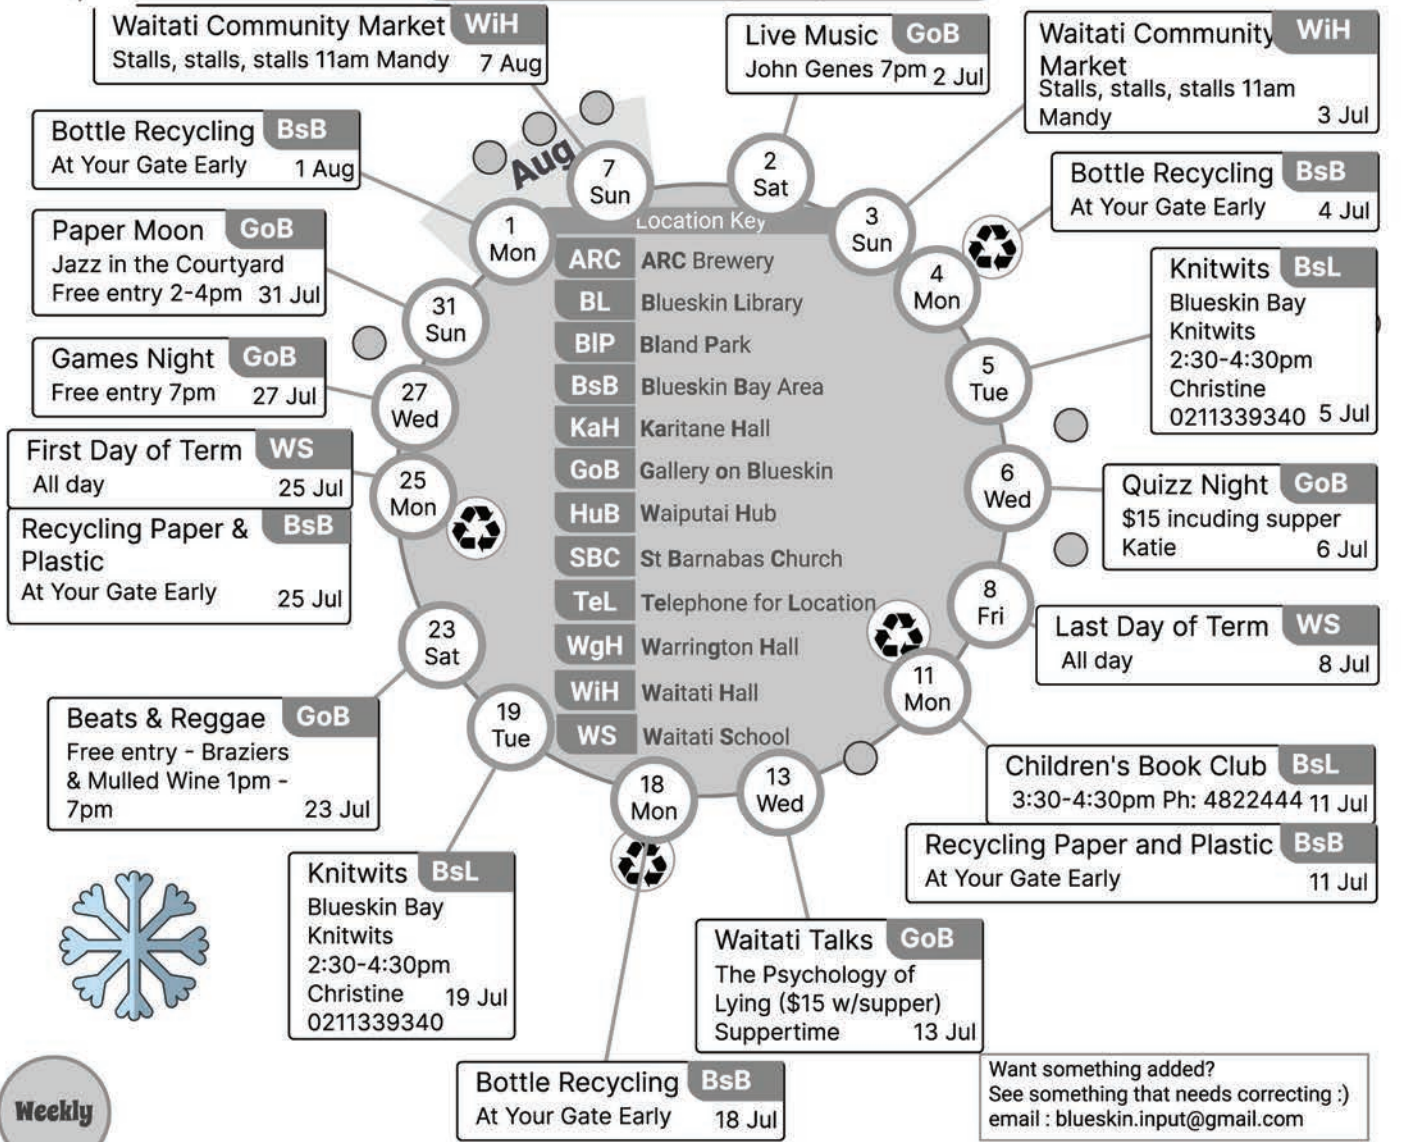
Waitati Community Market WiH
Stalls, stalls, stalls 11am Mandy 7 Aug

Live Music GoB
John Genes 7pm 2 Jul

Waitati Community Market WiH
Stalls, stalls, stalls 11am
Mandy 3 Jul

Bottle Recycling BsB
At Your Gate Early 1 Aug

Bottle Recycling BsB
At Your Gate Early 4 Jul

Paper Moon GoB
Jazz in the Courtyard
Free entry 2-4pm 31 Jul

Knitwits BsL
Blueskin Bay Knitwits
2:30-4:30pm
Christine
0211339340 5 Jul

Games Night GoB
Free entry 7pm 27 Jul

First Day of Term WS
All day 25 Jul

Recycling Paper & Plastic BsB
At Your Gate Early 25 Jul

Quizz Night GoB
$15 incuding supper
Katie 6 Jul

Last Day of Term WS
All day 8 Jul

Beats & Reggae GoB
Free entry - Braziers & Mulled Wine 1pm - 7pm 23 Jul

Children's Book Club BsL
3:30-4:30pm Ph: 4822444 11 Jul

Recycling Paper and Plastic BsB
At Your Gate Early 11 Jul

Knitwits BsL
Blueskin Bay Knitwits
2:30-4:30pm
Christine 19 Jul
0211339340

Waitati Talks GoB
The Psychology of Lying ($15 w/supper)
Suppertime 13 Jul

Bottle Recycling BsB
At Your Gate Early 18 Jul

Aug
7 Sun
2 Sat
1 Mon
3 Sun
4 Mon
31 Sun
5 Tue
27 Wed
6 Wed
25 Mon
8 Fri
11 Mon
23 Sat
19 Tue
18 Mon
13 Wed

Location Key
| | |
|---|---|
| ARC | ARC Brewery |
| BL | Blueskin Library |
| BlP | Bland Park |
| BsB | Blueskin Bay Area |
| KaH | Karitane Hall |
| GoB | Gallery on Blueskin |
| HuB | Waiputai Hub |
| SBC | St Barnabas Church |
| TeL | Telephone for Location |
| WgH | Warrington Hall |
| WiH | Waitati Hall |
| WS | Waitati School |

Want something added?
See something that needs correcting :)
email : blueskin.input@gmail.com

Weekly